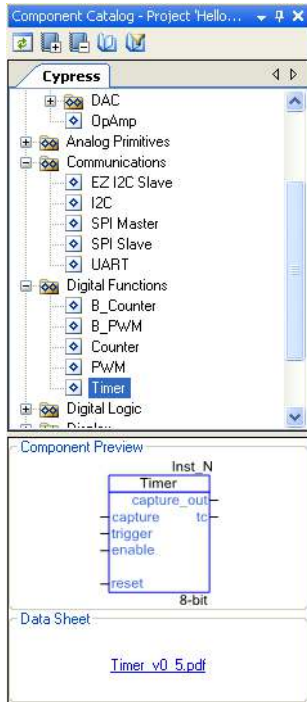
Component Catalog - Project 'Hello...

Cypress

DAC
OpAmp
Analog Primitives
Communications
EZ I2C Slave
I2C
SPI Master
SPI Slave
UART
Digital Functions
B_Counter
B_PWM
Counter
PWM
Timer
Digital Logic
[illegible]

Component Preview

Inst_N
Timer
capture_out
tc
capture
trigger
enable
reset
8-bit

Data Sheet

Timer_v0_5.pdf